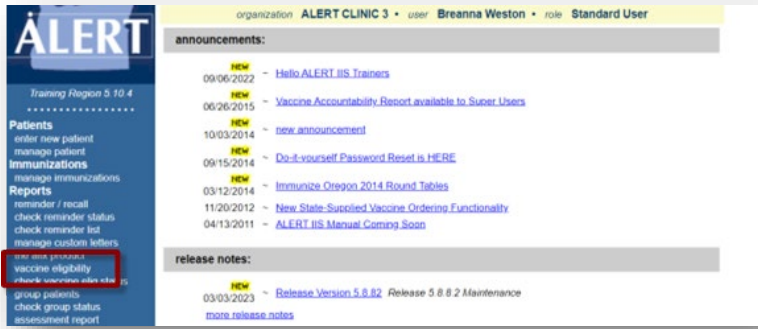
ALERT

Training Region 5.10.4

Patients
enter new patient
manage patient
Immunizations
manage immunizations
Reports
reminder / recall
check reminder status
check reminder list
manage custom letters
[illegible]
vaccine eligibility
check vaccine elig sta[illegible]
group patients
check group status
assessment report

organization ALERT CLINIC 3 • user Breanna Weston • role Standard User

announcements:

NEW 09/06/2022 ~ Hello ALERT IIS Trainers
NEW 06/26/2015 ~ Vaccine Accountability Report available to Super Users
NEW 10/03/2014 ~ new announcement
NEW 09/15/2014 ~ Do-it-yourself Password Reset is HERE
NEW 03/12/2014 ~ Immunize Oregon 2014 Round Tables
11/20/2012 ~ New State-Supplied Vaccine Ordering Functionality
04/13/2011 ~ ALERT IIS Manual Coming Soon

release notes:

NEW 03/03/2023 ~ Release Version 5.8.82 Release 5.8.8.2 Maintenance
more release notes